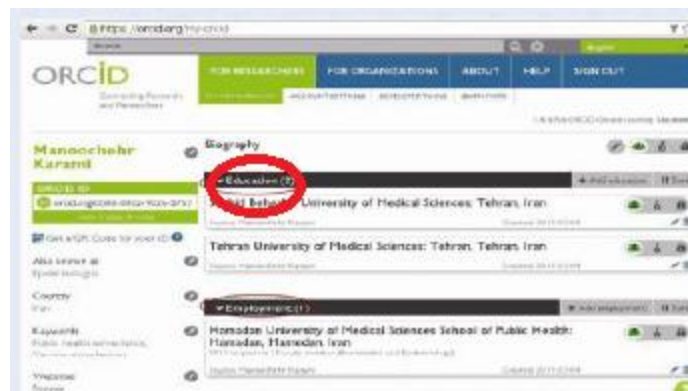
https://orcid.org/my-orcid

ORCID
Connecting Research and Researchers

FOR RESEARCHERS | FOR ORGANIZATIONS | ABOUT | HELP | SIGN OUT

Manoochehr Karami

ORCID ID
orcid.org/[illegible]

Get a QR Code for your iD

Also known as
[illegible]

Country
Iran

Keywords
Public health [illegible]

Website
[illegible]

Biography

▾ Education (2)
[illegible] Beheshti University of Medical Sciences: Tehran, Iran

Tehran University of Medical Sciences: Tehran, Iran

▾ Employment (1)
Hamadan University of Medical Sciences School of Public Health: Hamadan, Hamedan, Iran